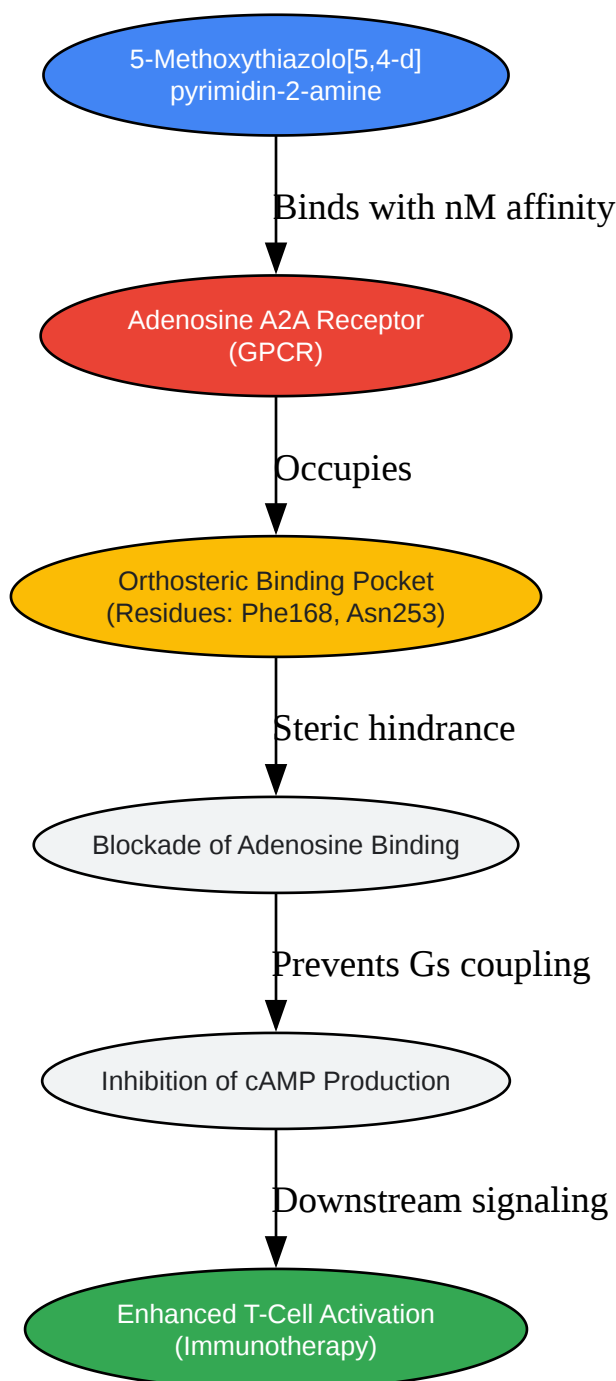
5-Methoxythiazolo[5,4-d]
pyrimidin-2-amine

Binds with nM affinity

Adenosine A2A Receptor
(GPCR)

Occupies

Orthosteric Binding Pocket
(Residues: Phe168, Asn253)

Steric hindrance

Blockade of Adenosine Binding

Prevents Gs coupling

Inhibition of cAMP Production

Downstream signaling

Enhanced T-Cell Activation
(Immunotherapy)